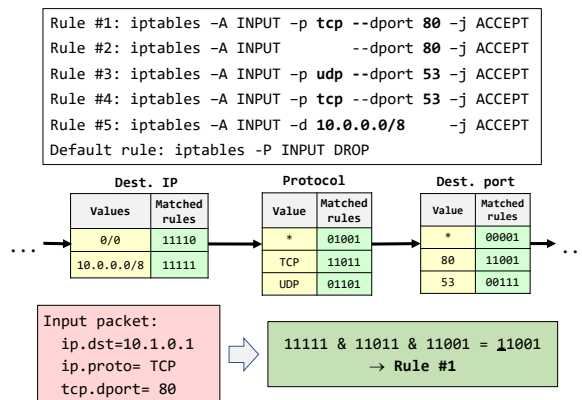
Rule #1: iptables –A INPUT –p **tcp** --dport **80** –j ACCEPT
Rule #2: iptables –A INPUT --dport **80** –j ACCEPT
Rule #3: iptables –A INPUT –p **udp** --dport **53** –j ACCEPT
Rule #4: iptables –A INPUT –p **tcp** --dport **53** –j ACCEPT
Rule #5: iptables –A INPUT –d **10.0.0.0/8** –j ACCEPT
Default rule: iptables -P INPUT DROP

Dest. IP

| Values | Matched rules |
|---|---|
| 0/0 | 11110 |
| 10.0.0.0/8 | 11111 |

Protocol

| Value | Matched rules |
|---|---|
| * | 01001 |
| TCP | 11011 |
| UDP | 01101 |

Dest. port

| Value | Matched rules |
|---|---|
| * | 00001 |
| 80 | 11001 |
| 53 | 00111 |

...

...

Input packet:
ip.dst=10.1.0.1
ip.proto= TCP
tcp.dport= 80

11111 & 11011 & 11001 = 11001
$\rightarrow$ Rule #1